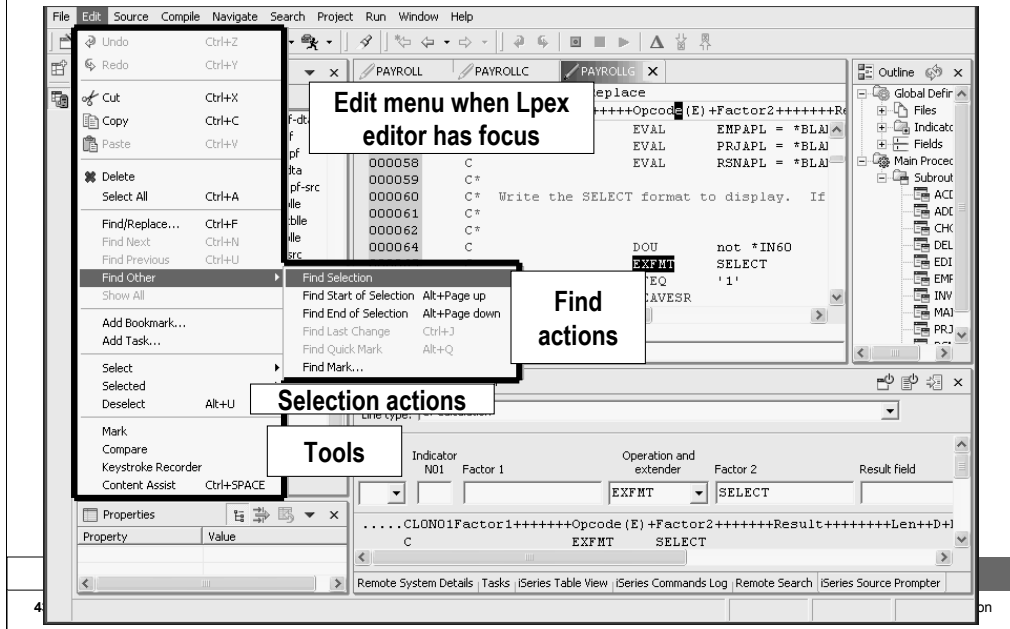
File Edit Source Compile Navigate Search Project Run Window Help

Undo Ctrl+Z
Redo Ctrl+Y
Cut Ctrl+X
Copy Ctrl+C
Paste Ctrl+V
Delete
Select All Ctrl+A
Find/Replace... Ctrl+F
Find Next Ctrl+N
Find Previous Ctrl+U
Find Other
Show All
Add Bookmark...
Add Task...
Select
Selected
Deselect Alt+U
Mark
Compare
Keystroke Recorder
Content Assist Ctrl+SPACE

Find Selection
Find Start of Selection Alt+Page up
Find End of Selection Alt+Page down
Find Last Change Ctrl+J
Find Quick Mark Alt+Q
Find Mark...

Edit menu when Lpex editor has focus

Find actions

Selection actions

Tools

PAYROLL PAYROLLC PAYROLLG

eplace
+++++Opcode(E)+Factor2+++++++Re
EVAL EMPAPL = *BLA
EVAL PRJAPL = *BLA
000058 C EVAL RSNAPL = *BLA
000059 C*
000060 C* Write the SELECT format to display. If
000061 C*
000062 C*
000064 C DOU not *IN60
EXFMT SELECT
TEQ '1'
CAVESR

Outline
Global Defir
Files
Indicato
Fields
Main Proced
Subrout
ACI
ADE
CHC
DEL
EDI
EMF
INV
MAI
PRJ

Line type:

Indicator N01 Factor 1 Operation and extender Factor 2 Result field
EXFMT SELECT

.....CL0N01Factor1+++++++Opcode(E)+Factor2+++++++Result++++++++Len++D+
C EXFMT SELECT

Properties
Property Value

Remote System Details | Tasks | iSeries Table View | iSeries Commands Log | Remote Search | iSeries Source Prompter

4
on